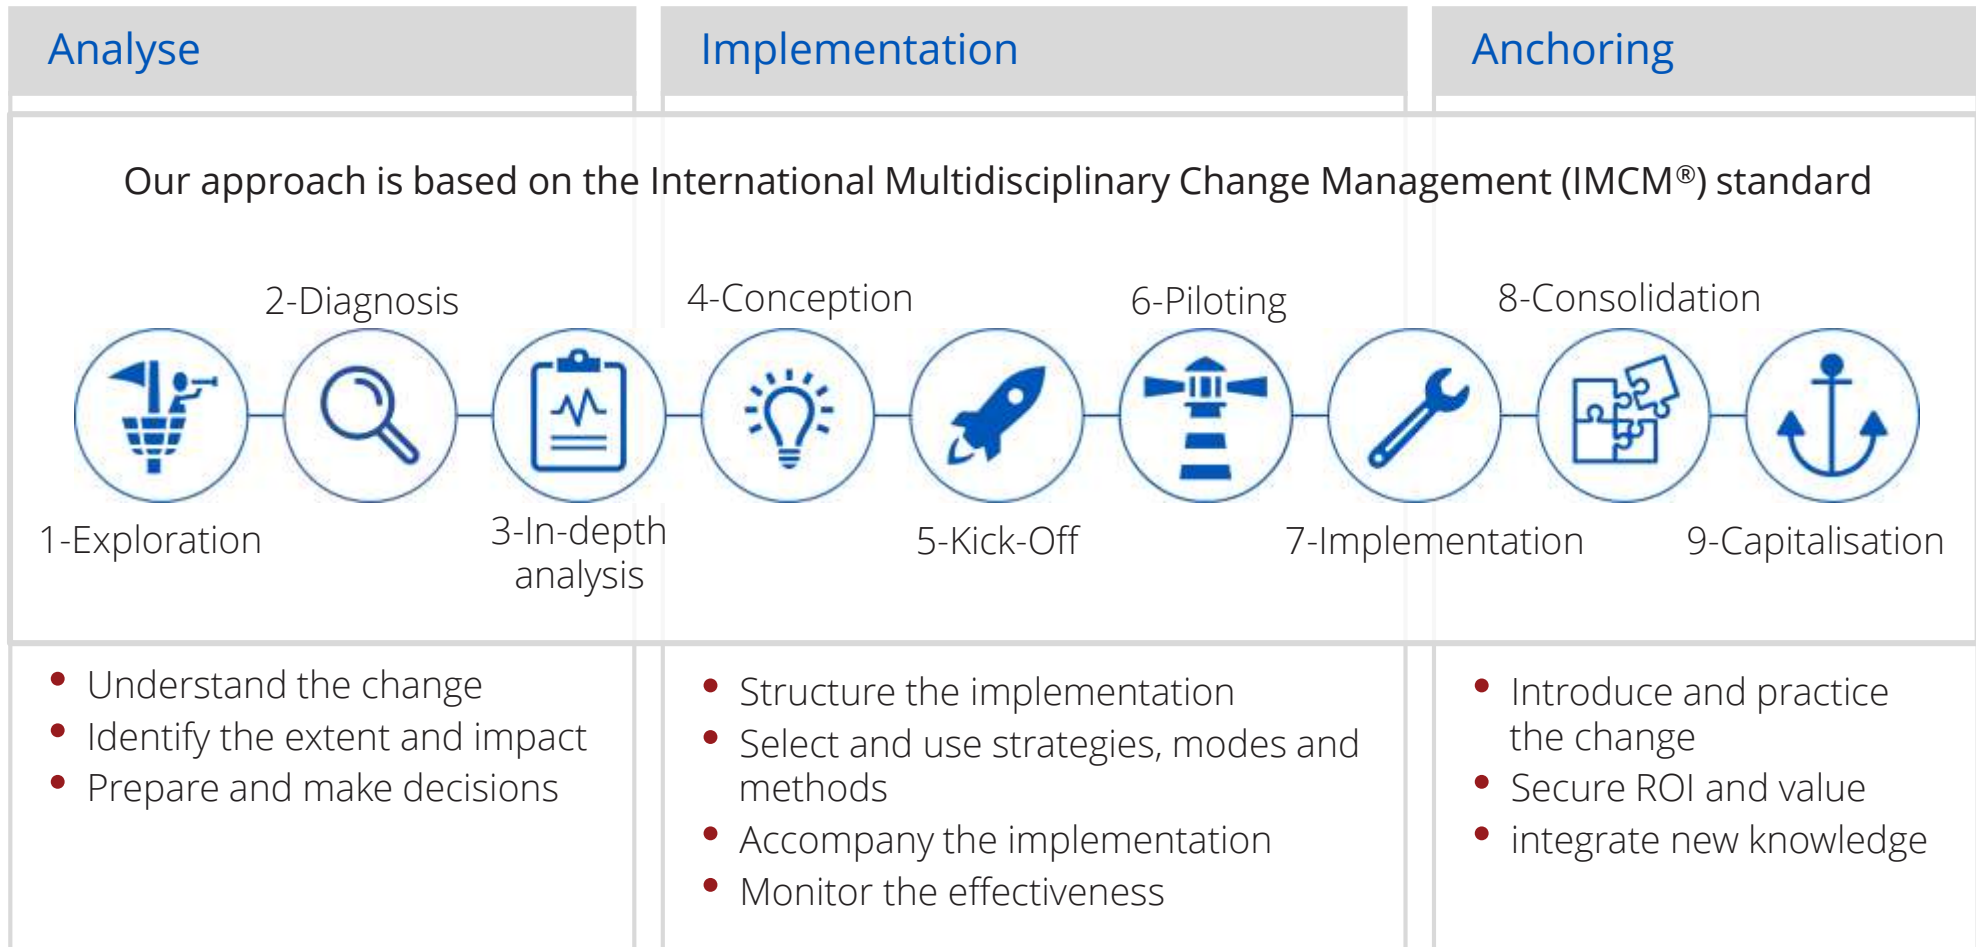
Analyse

Implementation

Anchoring

Our approach is based on the International Multidisciplinary Change Management (IMCM®) standard

2-Diagnosis

4-Conception

6-Piloting

8-Consolidation

1-Exploration

3-In-depth analysis

5-Kick-Off

7-Implementation

9-Capitalisation

- Understand the change
- Identify the extent and impact
- Prepare and make decisions

- Structure the implementation
- Select and use strategies, modes and methods
- Accompany the implementation
- Monitor the effectiveness

- Introduce and practice the change
- Secure ROI and value
- integrate new knowledge